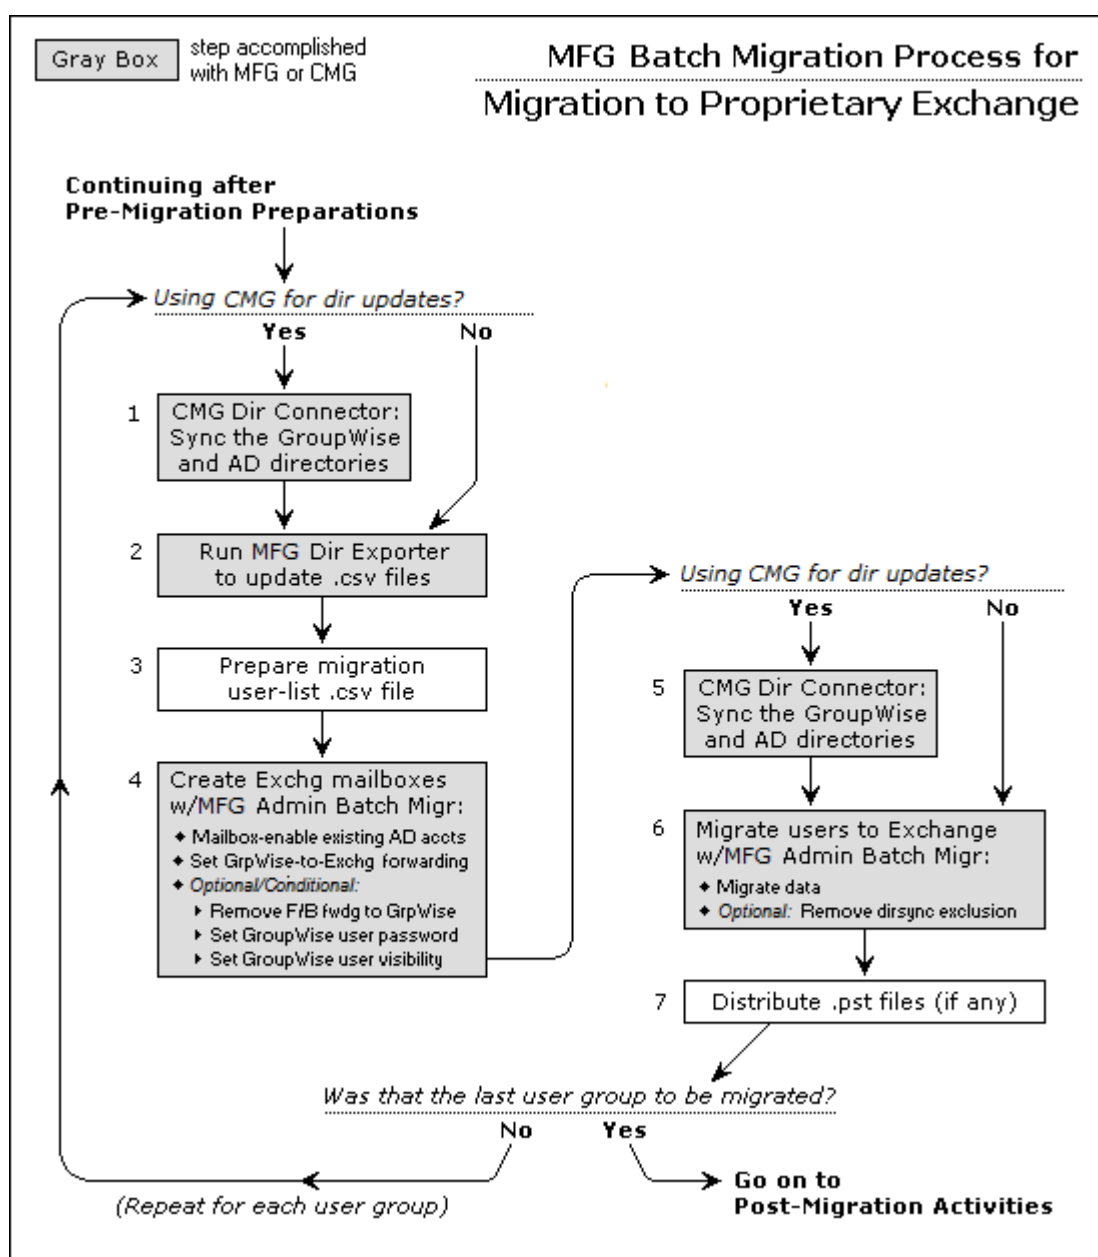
Gray Box step accomplished with MFG or CMG

MFG Batch Migration Process for Migration to Proprietary Exchange

Continuing after Pre-Migration Preparations

Using CMG for dir updates?

Yes

No

1 CMG Dir Connector: Sync the GroupWise and AD directories

2 Run MFG Dir Exporter to update .csv files

3 Prepare migration user-list .csv file

4 Create Exchg mailboxes w/MFG Admin Batch Migr:
◆ Mailbox-enable existing AD accts
◆ Set GrpWise-to-Exchg forwarding
◆ Optional/Conditional:
▸ Remove F/B fwdg to GrpWise
▸ Set GroupWise user password
▸ Set GroupWise user visibility

Using CMG for dir updates?

Yes

No

5 CMG Dir Connector: Sync the GroupWise and AD directories

6 Migrate users to Exchange w/MFG Admin Batch Migr:
◆ Migrate data
◆ Optional: Remove dirsync exclusion

7 Distribute .pst files (if any)

Was that the last user group to be migrated?

No

Yes

(Repeat for each user group)

Go on to Post-Migration Activities